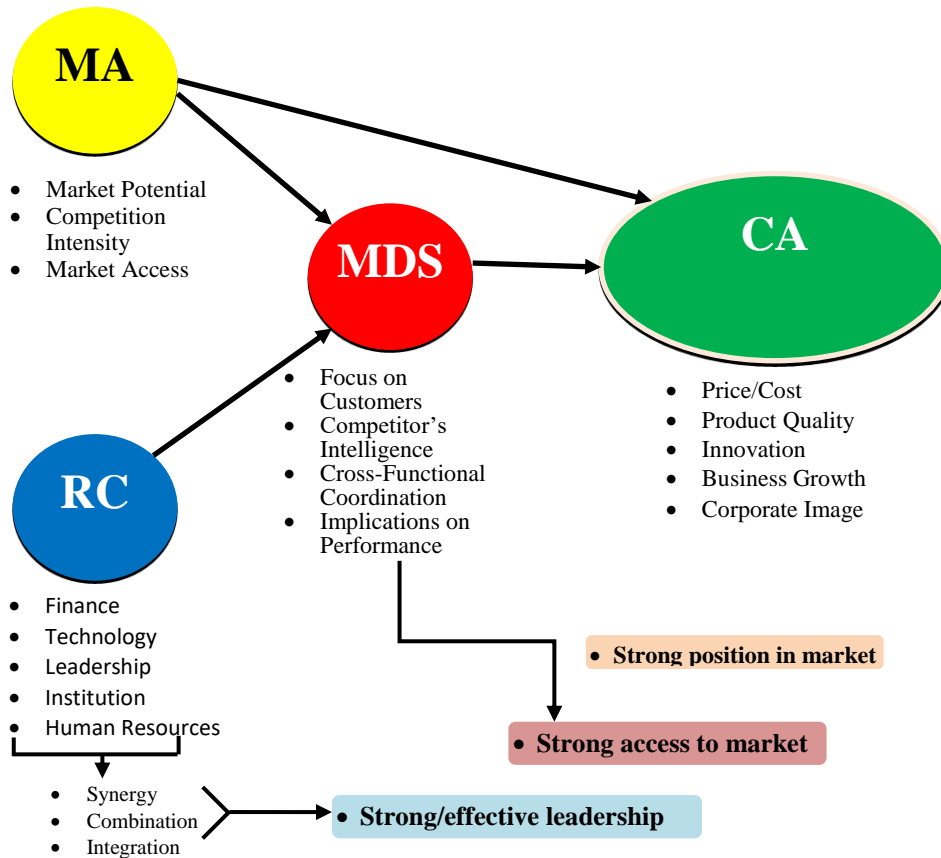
MA

- Market Potential
- Competition Intensity
- Market Access

MDS

- Focus on Customers
- Competitor's Intelligence
- Cross-Functional Coordination
- Implications on Performance

CA

- Price/Cost
- Product Quality
- Innovation
- Business Growth
- Corporate Image

RC

- Finance
- Technology
- Leadership
- Institution
- Human Resources

- Synergy
- Combination
- Integration

- Strong position in market
- Strong access to market
- Strong/effective leadership